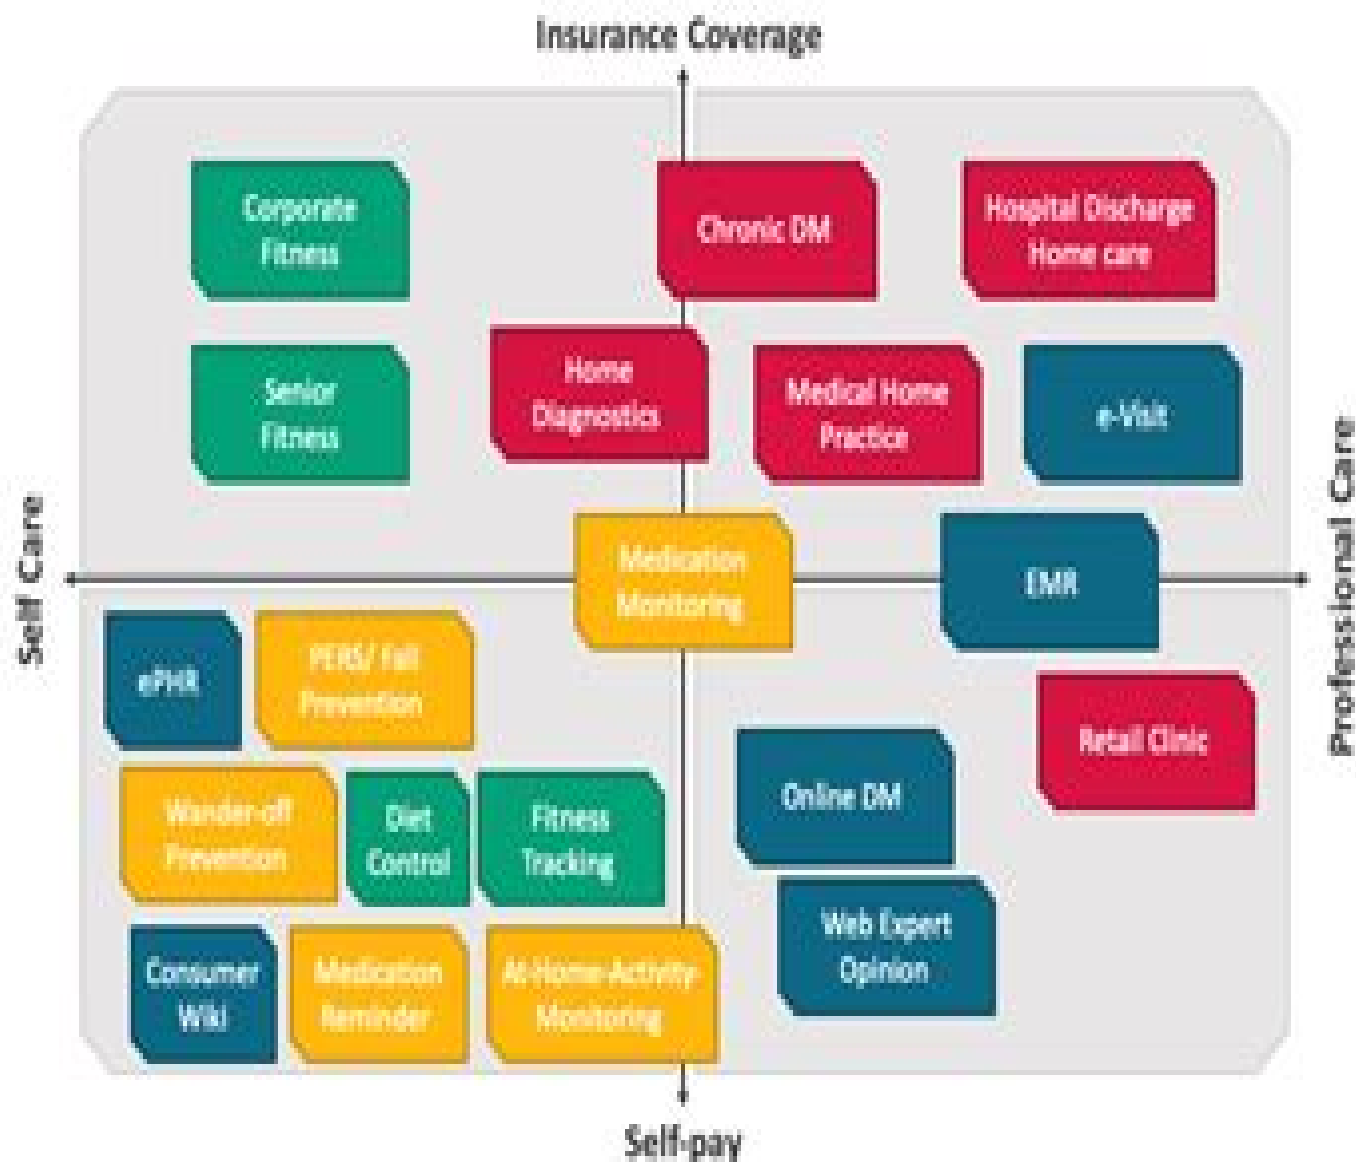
Insurance Coverage

Corporate Fitness

Chronic DM

Hospital Discharge Home care

Senior Fitness

Home Diagnostics

Medical Home Practice

e-Visit

Self Care

Medication Monitoring

EMR

Professional Care

ePHR

PERS/ Fall Prevention

Retail Clinic

Online DM

Wander-off Prevention

Diet Control

Fitness Tracking

Web Expert Opinion

Consumer Wiki

Medication Reminder

At-Home-Activity Monitoring

Self-pay